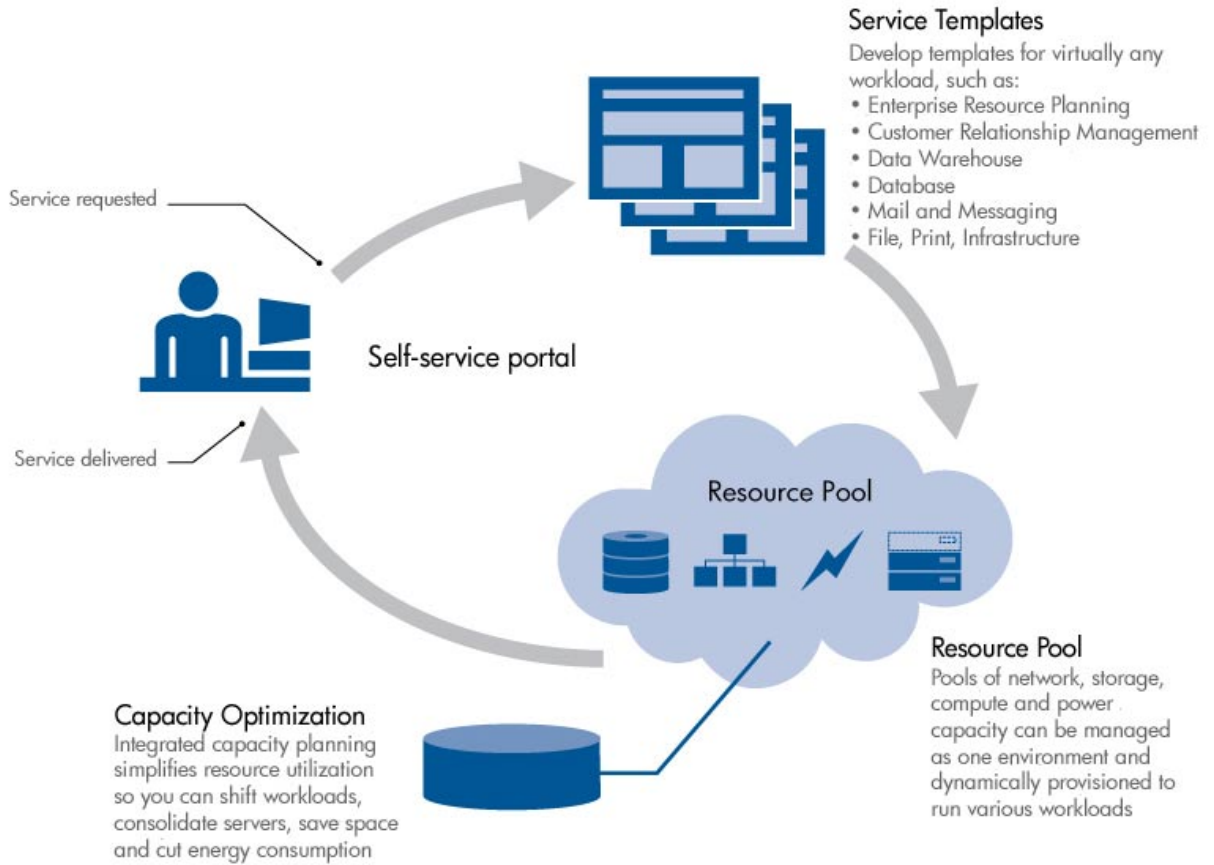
Service Templates
Develop templates for virtually any workload, such as:
• Enterprise Resource Planning
• Customer Relationship Management
• Data Warehouse
• Database
• Mail and Messaging
• File, Print, Infrastructure

Service requested

Self-service portal

Service delivered

Resource Pool

Resource Pool
Pools of network, storage, compute and power capacity can be managed as one environment and dynamically provisioned to run various workloads

Capacity Optimization
Integrated capacity planning simplifies resource utilization so you can shift workloads, consolidate servers, save space and cut energy consumption